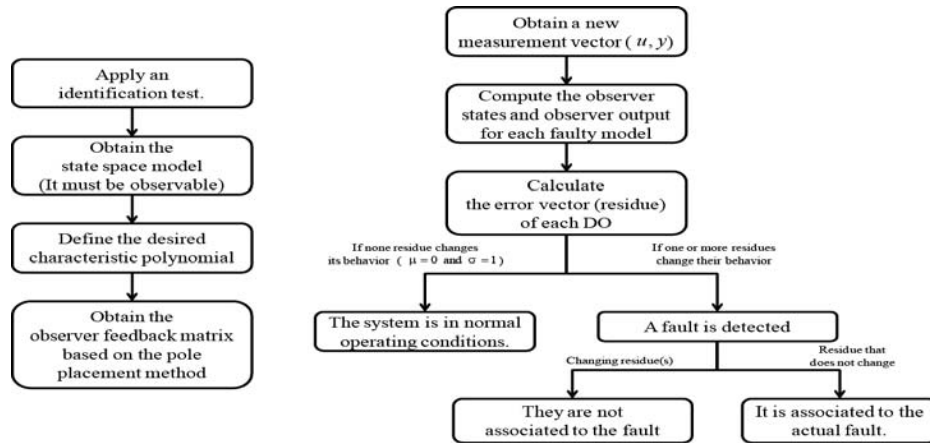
Apply an identification test.

Obtain the state space model (It must be observable)

Define the desired characteristic polynomial

Obtain the observer feedback matrix based on the pole placement method

Obtain a new measurement vector ( $u, y$)

Compute the observer states and observer output for each faulty model

Calculate the error vector (residue) of each DO

If none residue changes its behavior ( $\mu = 0$ and $\sigma = 1$)

If one or more residues change their behavior

The system is in normal operating conditions.

A fault is detected

Changing residue(s)

Residue that does not change

They are not associated to the fault

It is associated to the actual fault.